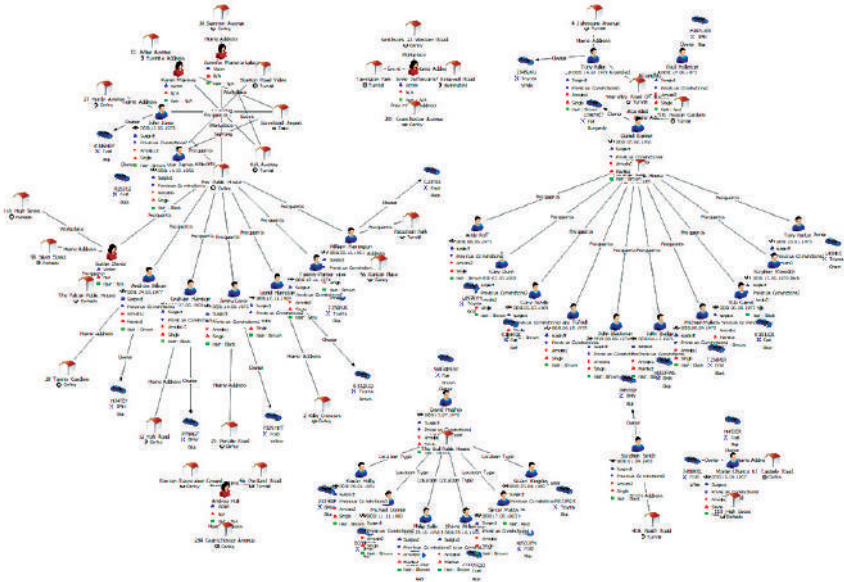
34 Sumner Avenue
Derby

Sundown 23 Western Road
Derby

4 Johnson Avenue
Turnall

Home Address

Frequents

Home Address

Owner

Frequents

Frequents

Frequents

Frequents

Frequents

Frequents

Frequents

Frequents

Frequents

Home Address

Home Address

Home Address

Home Address

Home Address

Owner

Owner

Owner

Owner

Location Type

Location Type

Location Type

Location Type

Location Type

Suspect
Previous Convictions
Arrested
Single
Hair: Brown

The Pelican Public House

28 Tennis Gardens
Derby

23 High Road
Derby

25 Paradise Road
Derby

2 Kirby Crescent
Derby

The Bull Public House

Grand Hotel

408 Heath Road
Turnall

25 High Street
Derby

28 Grand Prix Avenue
Derby

Ford
Vauxhall
BMW
Toyota